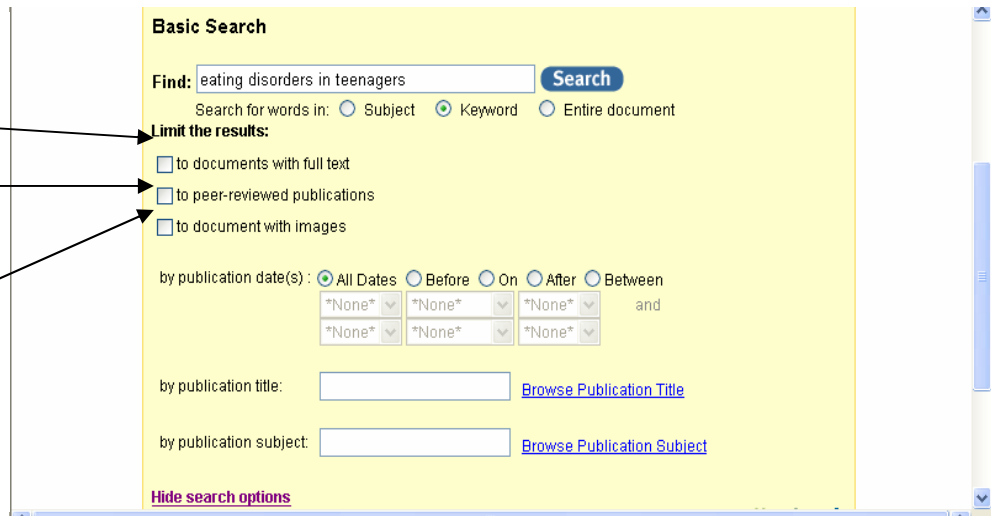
Basic Search

Find: eating disorders in teenagers Search

Search for words in: Subject Keyword Entire document

Limit the results:

to documents with full text

to peer-reviewed publications

to document with images

by publication date(s) : All Dates Before On After Between

*None* *None* *None* and

*None* *None* *None*

by publication title: Browse Publication Title

by publication subject: Browse Publication Subject

Hide search options